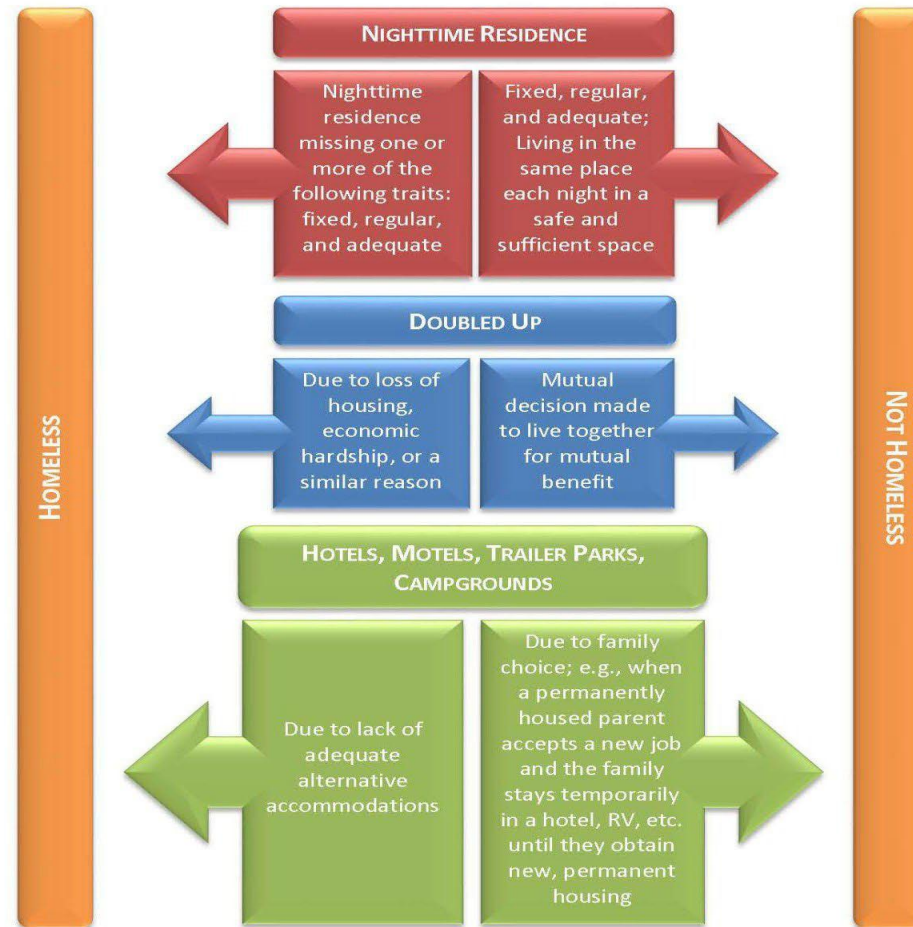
HOMELESS

NIGHTTIME RESIDENCE

Nighttime residence missing one or more of the following traits: fixed, regular, and adequate

Fixed, regular, and adequate; Living in the same place each night in a safe and sufficient space

DOUBLED UP

Due to loss of housing, economic hardship, or a similar reason

Mutual decision made to live together for mutual benefit

HOTELS, MOTELS, TRAILER PARKS, CAMPGROUNDS

Due to lack of adequate alternative accommodations

Due to family choice; e.g., when a permanently housed parent accepts a new job and the family stays temporarily in a hotel, RV, etc. until they obtain new, permanent housing

NOT HOMELESS